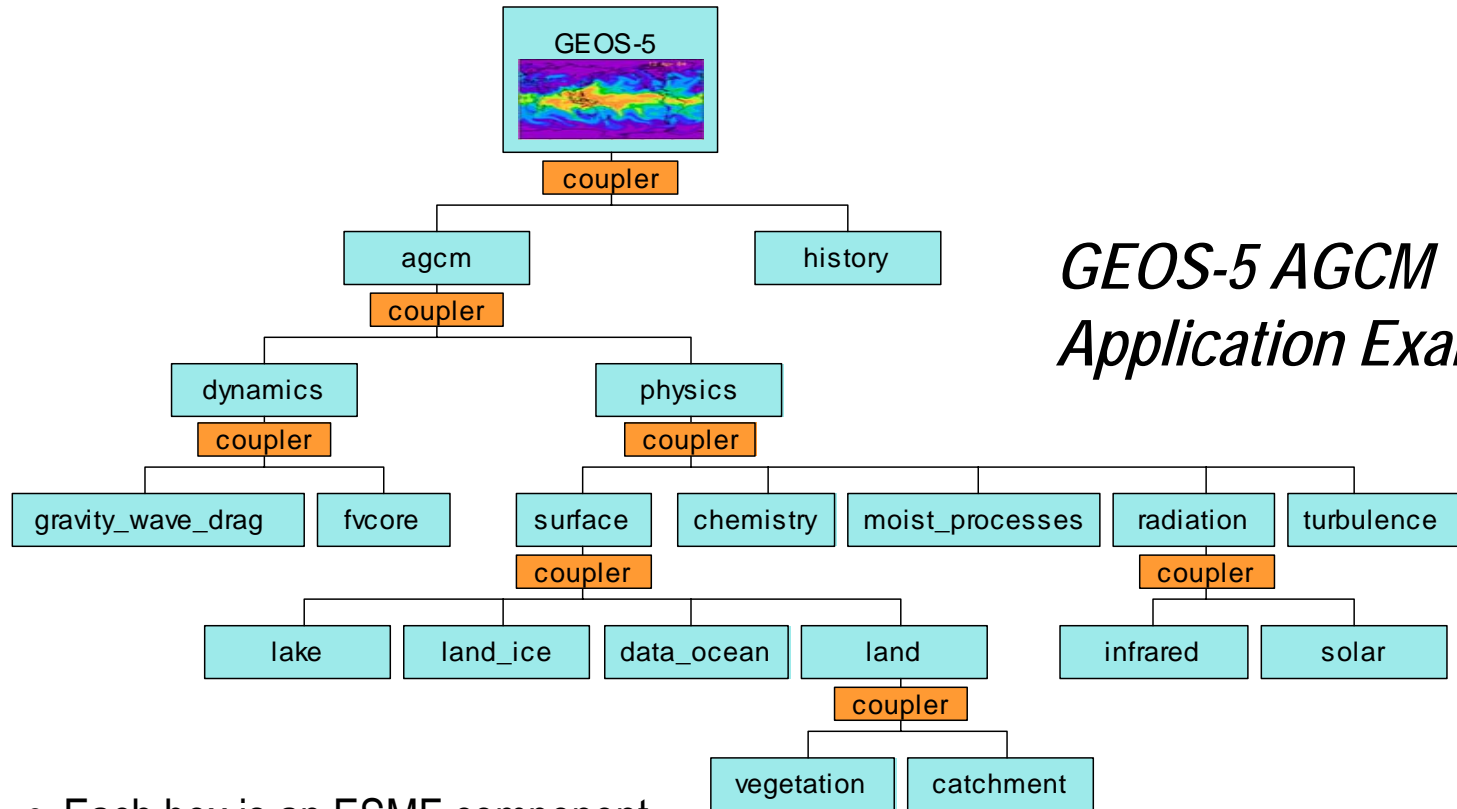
GEOS-5

coupler

agcm

history

GEOS-5 AGCM
Application Exa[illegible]

coupler

dynamics

physics

coupler

coupler

gravity_wave_drag

fvcore

surface

chemistry

moist_processes

radiation

turbulence

coupler

coupler

lake

land_ice

data_ocean

land

infrared

solar

coupler

vegetation

catchment

• Each box is an ESMF component